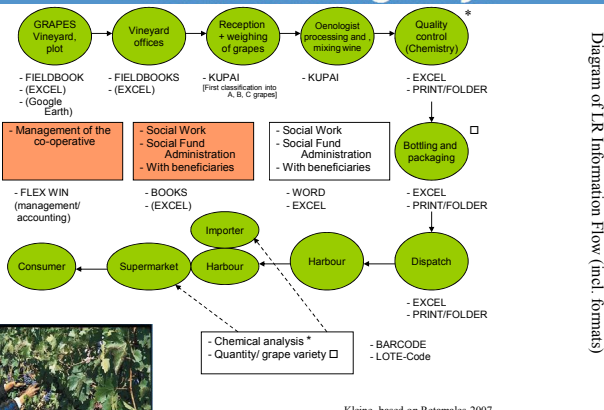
GRAPES Vineyard, plot

Vineyard offices

Reception + weighing of grapes

Oenologist processing and mixing wine

Quality control (Chemistry)

*

- FIELDBOOK
- (EXCEL)
- (Google Earth)

- FIELDBOOKS
- (EXCEL)

- KUPAI
[First classification into A, B, C grapes]

- KUPAI

- EXCEL
- PRINT/FOLDER

Diagram of LR Information Flow (incl. formats)

- Management of the co-operative

- Social Work
- Social Fund Administration
- With beneficiaries

- Social Work
- Social Fund Administration
- With beneficiaries

Bottling and packaging

☐

- FLEX WIN (management/ accounting)

- BOOKS
- (EXCEL)

- WORD
- EXCEL

- EXCEL
- PRINT/FOLDER

Importer

Consumer

Supermarket

Harbour

Harbour

Dispatch

- EXCEL
- PRINT/FOLDER

- Chemical analysis *
- Quantity/ grape variety ☐

- BARCODE
- LOTE-Code

Kleine, based on Batemaker 2007